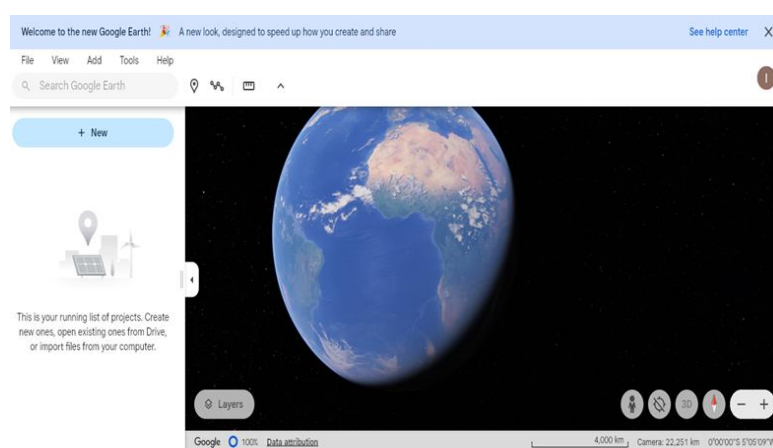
Welcome to the new Google Earth! 🎉 A new look, designed to speed up how you create and share

See help center ✕

File View Add Tools Help

Search Google Earth

I

+ New

This is your running list of projects. Create new ones, open existing ones from Drive, or import files from your computer.

Layers

2D

− +

Google 100% Data attribution

4,000 km Camera: 22,251 km 0°00'00"S 5°05'09"W